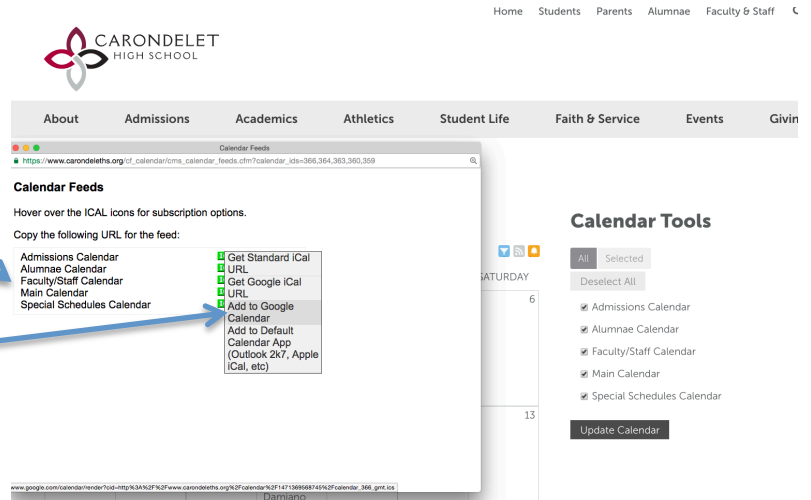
Home Students Parents Alumnae Faculty & Staff

CARONDELET HIGH SCHOOL

About Admissions Academics Athletics Student Life Faith & Service Events Givin

Calendar Feeds

https://www.carondeleths.org/cf_calendar/cms_calendar_feeds.cfm?calendar_ids=366,364,363,360,359

Calendar Feeds

Hover over the ICAL icons for subscription options.

Copy the following URL for the feed:

Admissions Calendar
Alumnae Calendar
Faculty/Staff Calendar
Main Calendar
Special Schedules Calendar

Get Standard iCal URL
Get Google iCal URL
Add to Google Calendar
Add to Default Calendar App (Outlook 2k7, Apple iCal, etc)

www.google.com/calendar/render?cid=http%3A%2F%2Fwww.carondeleths.org%2Fcalendar%2F1471369568745%2Fcalendar_366_gmt.ics

SATURDAY
6
13
Damiano

Calendar Tools

All Selected
Deselect All

Admissions Calendar
Alumnae Calendar
Faculty/Staff Calendar
Main Calendar
Special Schedules Calendar

Update Calendar